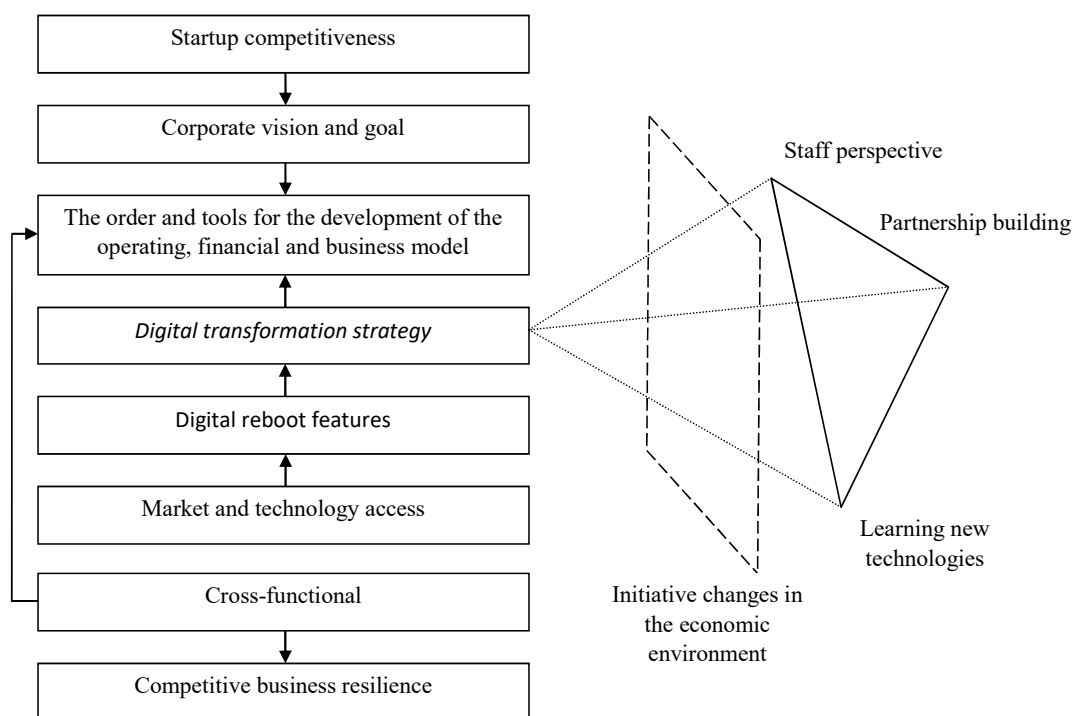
Startup competitiveness

Corporate vision and goal

The order and tools for the development of the operating, financial and business model

*Digital transformation strategy*

Digital reboot features

Market and technology access

Cross-functional

Competitive business resilience

Staff perspective

Partnership building

Learning new technologies

Initiative changes in the economic environment